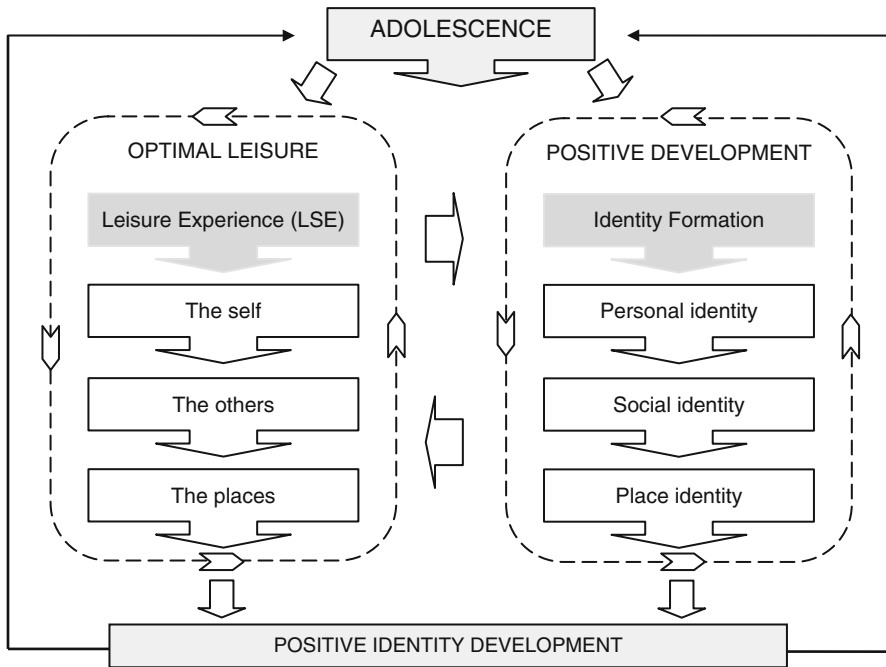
ADOLESCENCE

OPTIMAL LEISURE

Leisure Experience (LSE)

The self

The others

The places

POSITIVE DEVELOPMENT

Identity Formation

Personal identity

Social identity

Place identity

POSITIVE IDENTITY DEVELOPMENT